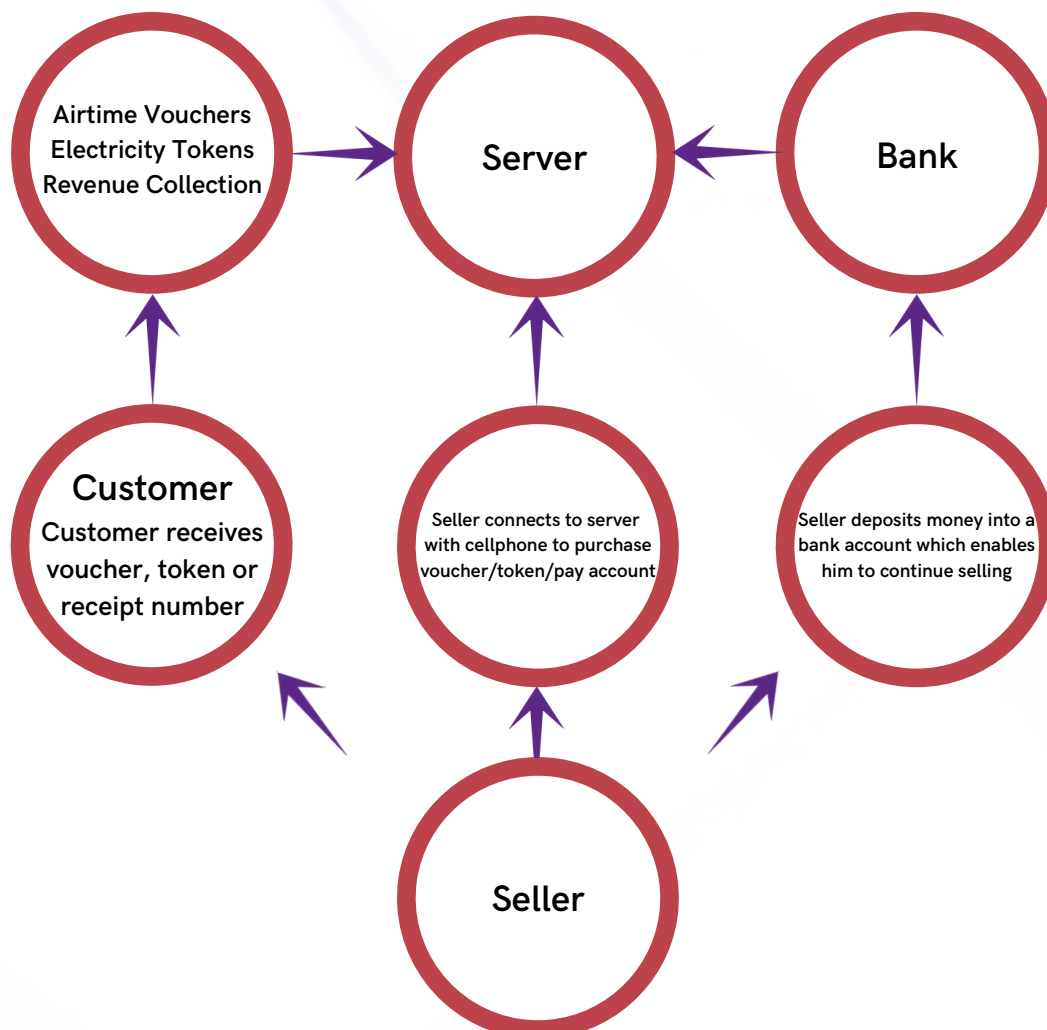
Airtime Vouchers
Electricity Tokens
Revenue Collection

Server

Bank

Customer
Customer receives voucher, token or receipt number

Seller connects to server with cellphone to purchase voucher/token/pay account

Seller deposits money into a bank account which enables him to continue selling

Seller